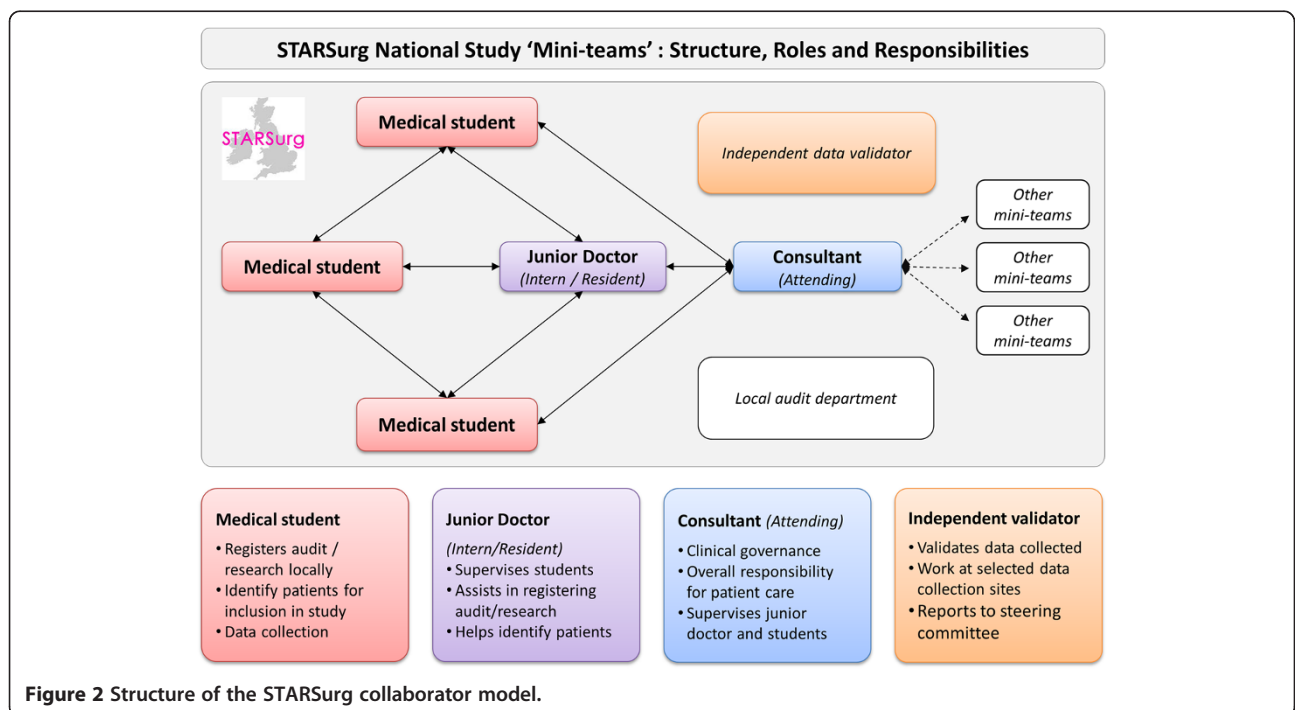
STARSurg National Study 'Mini-teams' : Structure, Roles and Responsibilities

STARSurg

Medical student

Independent data validator

Other mini-teams

Medical student

Junior Doctor
(Intern / Resident)

Consultant
(Attending)

Other mini-teams

Other mini-teams

Local audit department

Medical student

Medical student
• Registers audit / research locally
• Identify patients for inclusion in study
• Data collection

Junior Doctor
(Intern/Resident)
• Supervises students
• Assists in registering audit/research
• Helps identify patients

Consultant (Attending)
• Clinical governance
• Overall responsibility for patient care
• Supervises junior doctor and students

Independent validator
• Validates data collected
• Work at selected data collection sites
• Reports to steering committee

Figure 2 Structure of the STARSurg collaborator model.